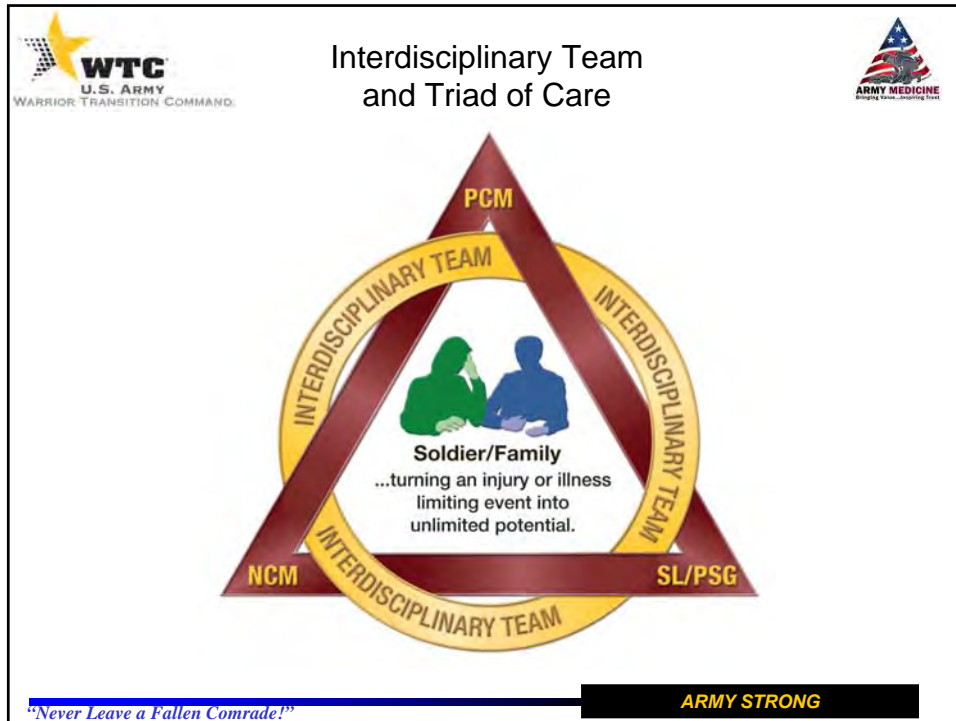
WTC
U.S. ARMY
WARRIOR TRANSITION COMMAND

Interdisciplinary Team and Triad of Care

ARMY MEDICINE
Bringing Value...Inspiring Trust

PCM

INTERDISCIPLINARY TEAM

INTERDISCIPLINARY TEAM

INTERDISCIPLINARY TEAM

INTERDISCIPLINARY TEAM

INTERDISCIPLINARY TEAM

Soldier/Family
...turning an injury or illness limiting event into unlimited potential.

NCM

SL/PSG

"Never Leave a Fallen Comrade!"

ARMY STRONG